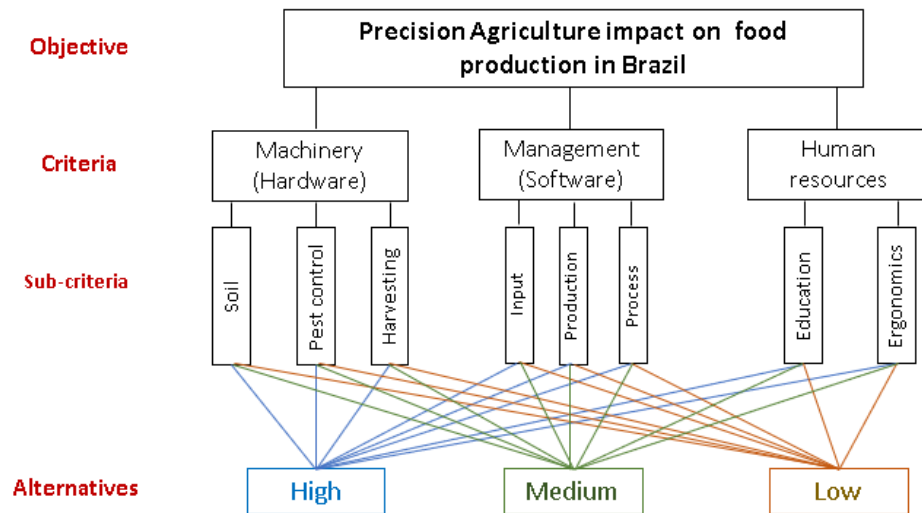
Objective

Precision Agriculture impact on food production in Brazil

Criteria

Machinery (Hardware)

Management (Software)

Human resources

Sub-criteria

Soil

Pest control

Harvesting

Input

Production

Process

Education

Ergonomics

Alternatives

High

Medium

Low